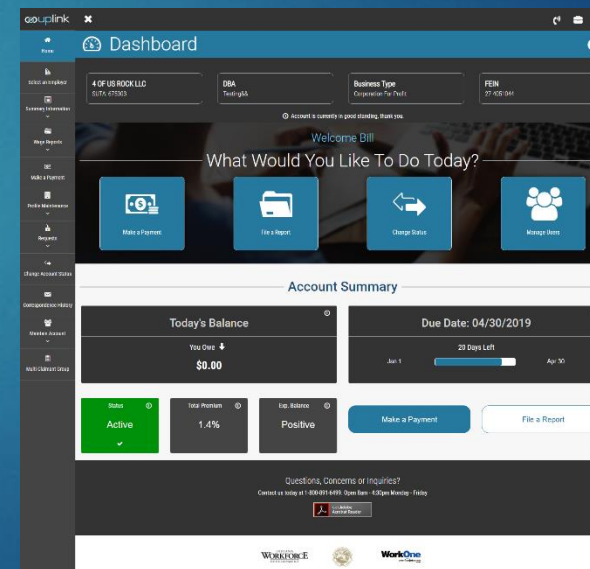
uplink

Home

Select an Employer

Summary Information

Wage Reports

Make a Payment

Profile Maintenance

Requests

Change Account Status

Correspondence History

Maintain Account

Multi Claimant Group

Dashboard

4 OF US ROCK LLC
SUTA: 675303

DBA
Testing4A

Business Type
Corporation For Profit

FEIN
27-405 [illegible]

Account is currently in good standing, thank you.

Welcome Bill

What Would You Like To Do Today?

Make a Payment

File a Report

Change Status

Manage Users

Account Summary

Today's Balance

You Owe

$0.00

Due Date: 04/30/2019

20 Days Left

Jan 1

Apr 30

Status

Active

Total Premium

1.4%

Exp. Balance

Positive

Make a Payment

File a Report

Questions, Concerns or Inquiries?

Contact us today at 1-800-891-6499. Open 8am - 4:30pm Monday - Friday

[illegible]

WORKFORCE

WorkOne